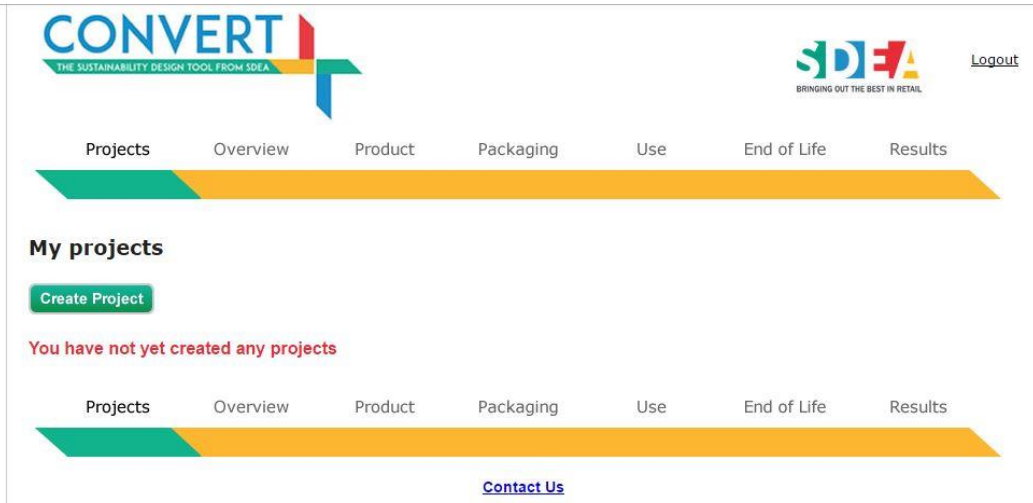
CONVERT
THE SUSTAINABILITY DESIGN TOOL FROM SDEA

SDEA
BRINGING OUT THE BEST IN RETAIL

Logout

Projects Overview Product Packaging Use End of Life Results

My projects

Create Project

You have not yet created any projects

Projects Overview Product Packaging Use End of Life Results

Contact Us